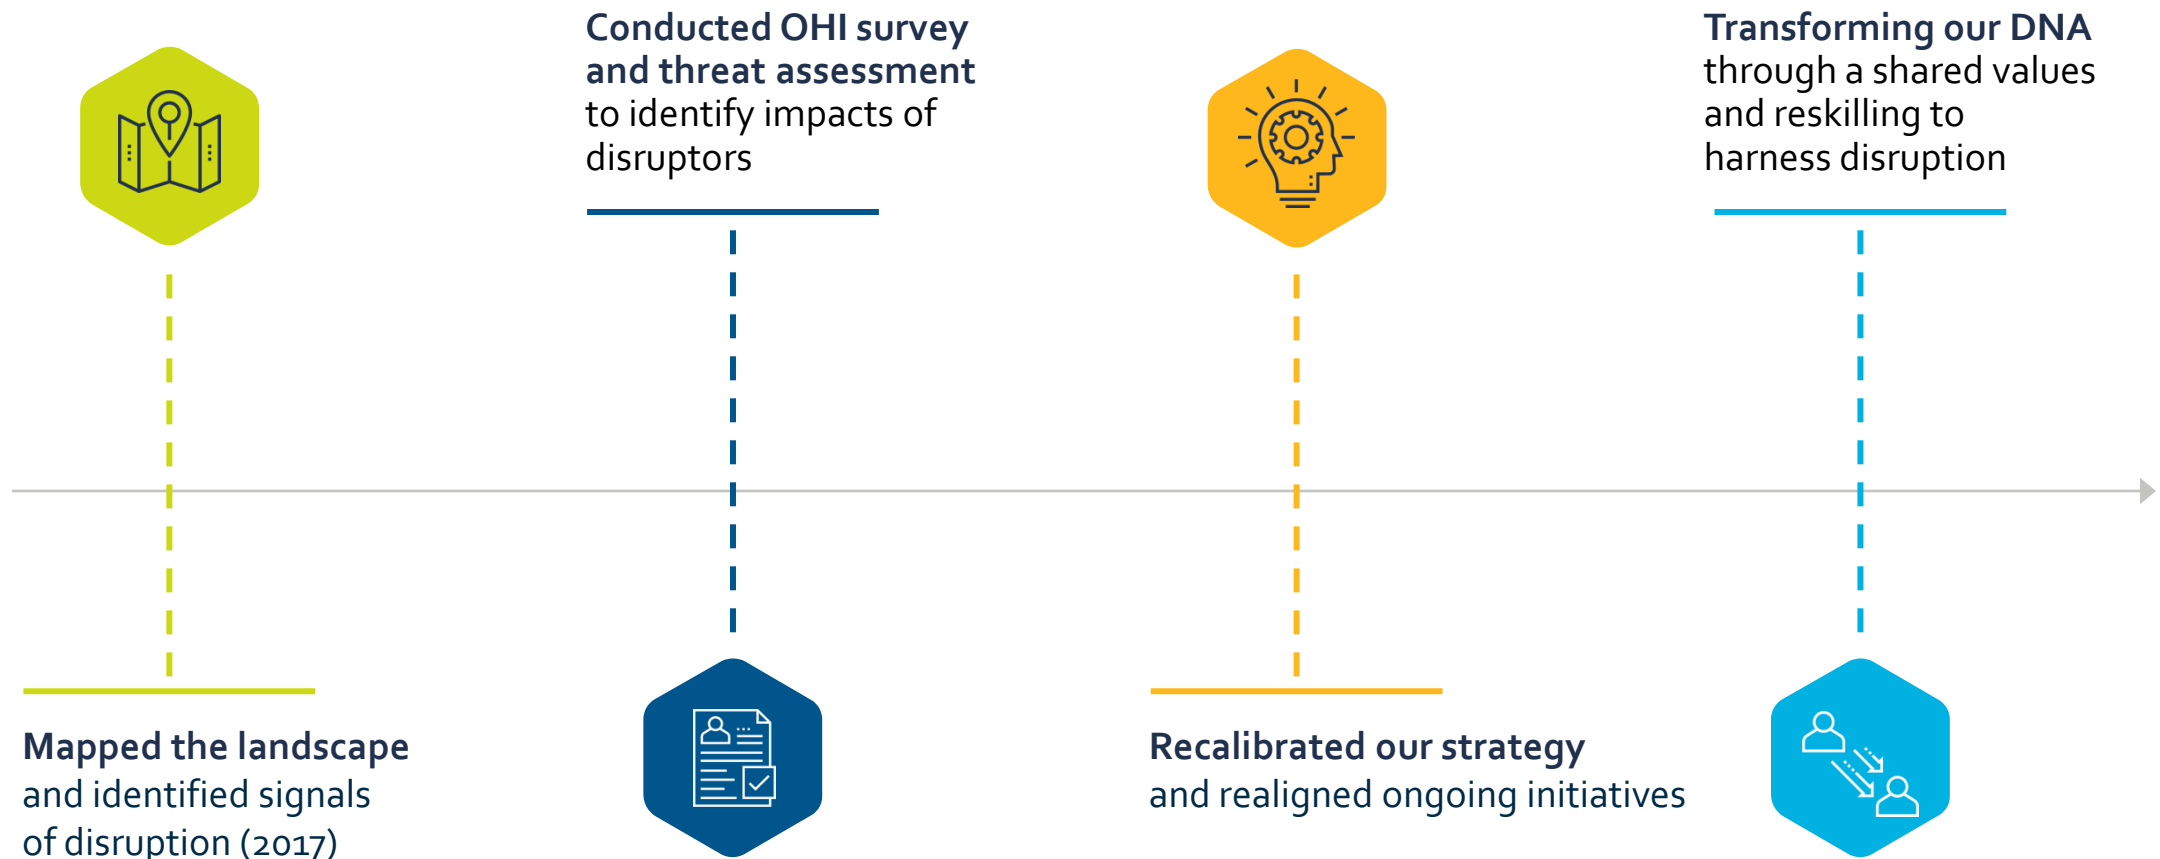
**Conducted OHI survey and threat assessment** to identify impacts of disruptors

**Transforming our DNA** through a shared values and reskilling to harness disruption

**Mapped the landscape** and identified signals of disruption (2017)

**Recalibrated our strategy** and realigned ongoing initiatives